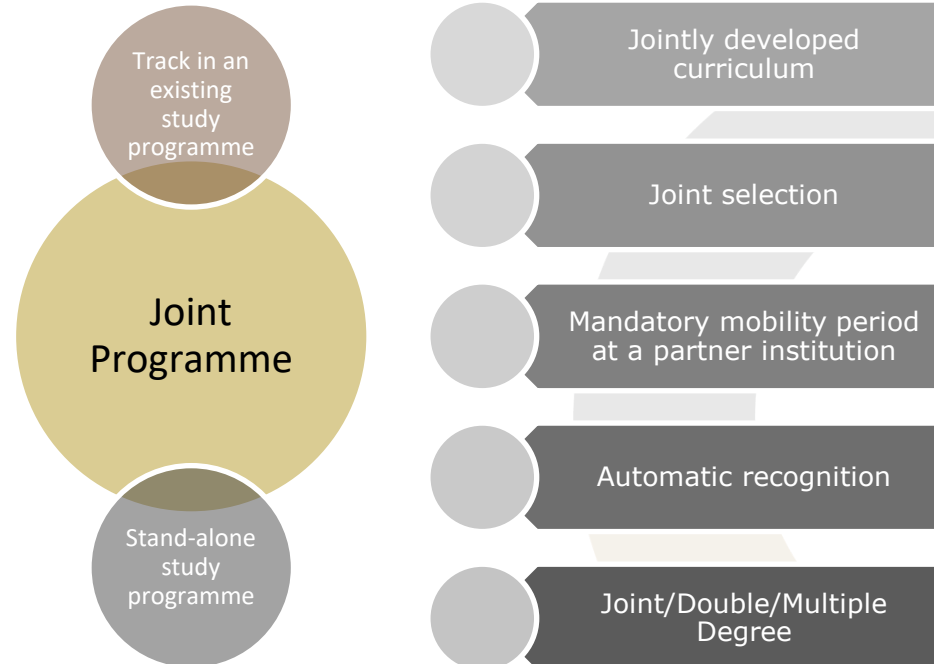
Track in an existing study programme

Joint Programme

Stand-alone study programme

Jointly developed curriculum

Joint selection

Mandatory mobility period at a partner institution

Automatic recognition

Joint/Double/Multiple Degree